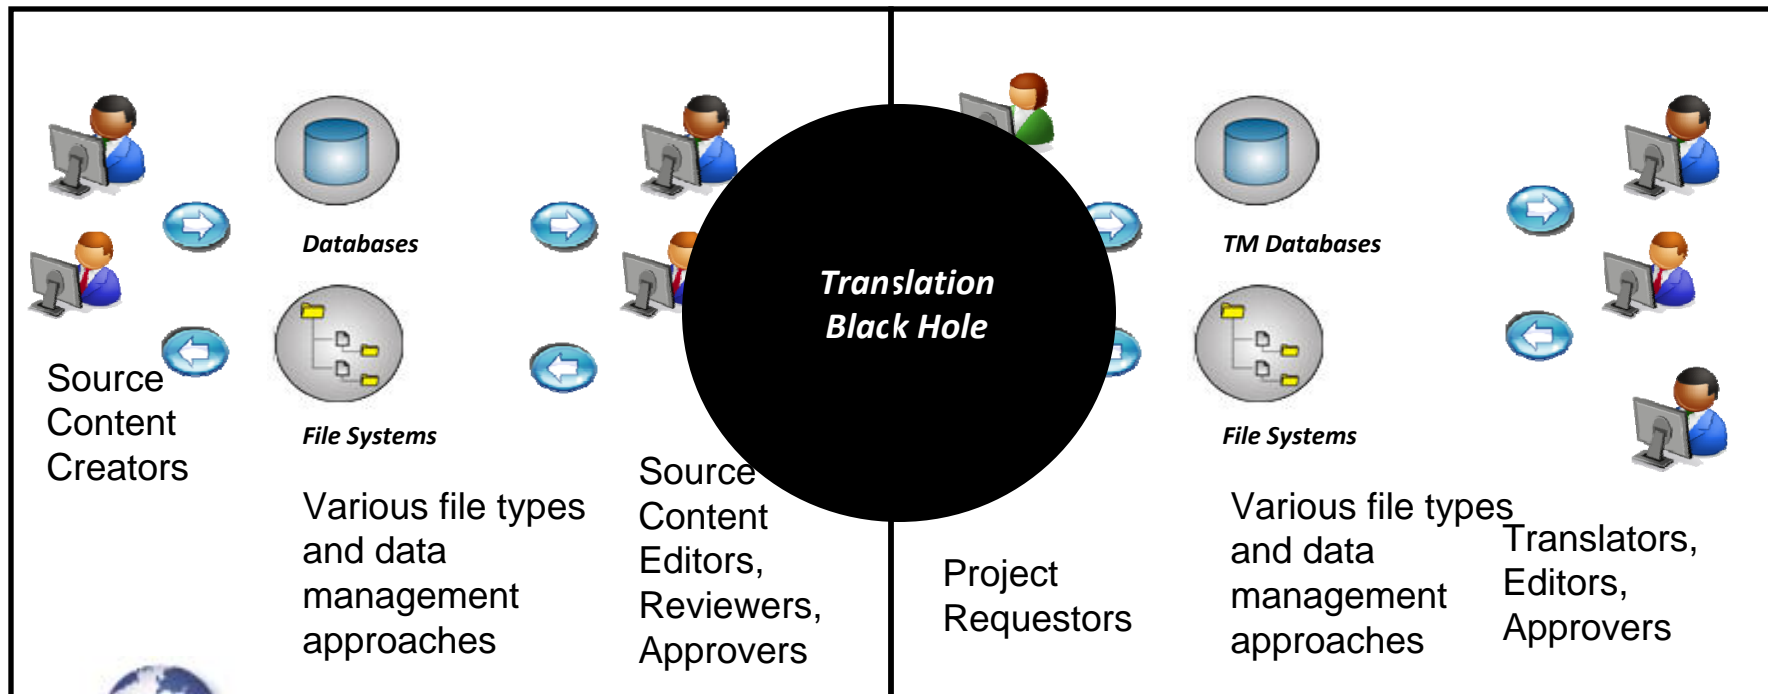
Source Content Creators

Databases

File Systems

Various file types and data management approaches

Source Content Editors, Reviewers, Approvers

Translation Black Hole

Project Requestors

TM Databases

File Systems

Various file types and data management approaches

Translators, Editors, Approvers